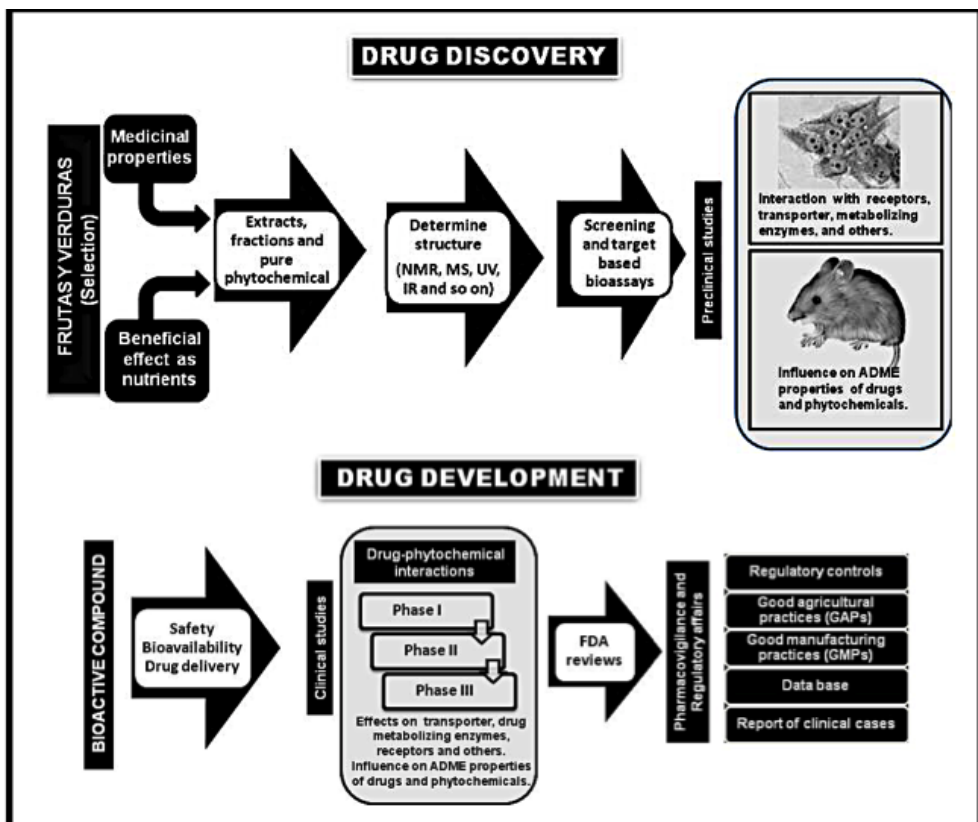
DRUG DISCOVERY

FRUTAS Y VERDURAS (Selection)

Medicinal properties

Beneficial effect as nutrients

Extracts, fractions and pure phytochemical

Determine structure (NMR, MS, UV, IR and so on)

Screening and target based bioassays

Preclinical studies

Interaction with receptors, transporter, metabolizing enzymes, and others.

Influence on ADME properties of drugs and phytochemicals.

DRUG DEVELOPMENT

BIOACTIVE COMPOUND

Safety
Bioavailability
Drug delivery

Clinical studies

Drug-phytochemical interactions

Phase I

Phase II

Phase III

Effects on transporter, drug metabolizing enzymes, receptors and others. Influence on ADME properties of drugs and phytochemicals.

FDA reviews

Pharmacovigilance and Regulatory affairs

Regulatory controls

Good agricultural practices (GAPs)

Good manufacturing practices (GMPs)

Data base

Report of clinical cases